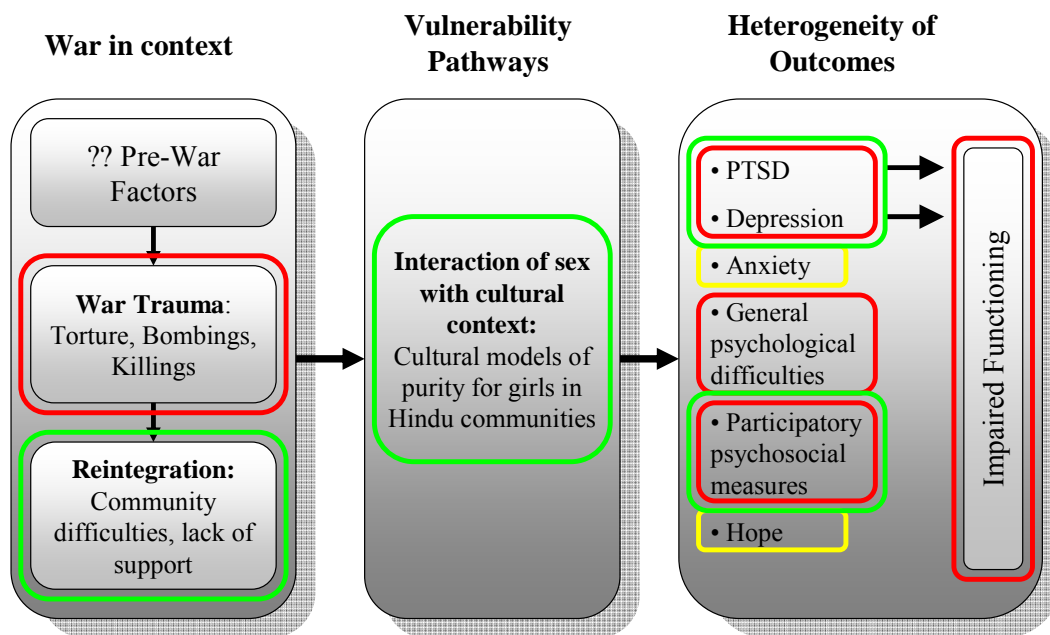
War in context

Vulnerability Pathways

Heterogeneity of Outcomes

?? Pre-War Factors

War Trauma: Torture, Bombings, Killings

Reintegration: Community difficulties, lack of support

Interaction of sex with cultural context: Cultural models of purity for girls in Hindu communities

• PTSD

• Depression

• Anxiety

• General psychological difficulties

• Participatory psychosocial measures

• Hope

Impaired Functioning